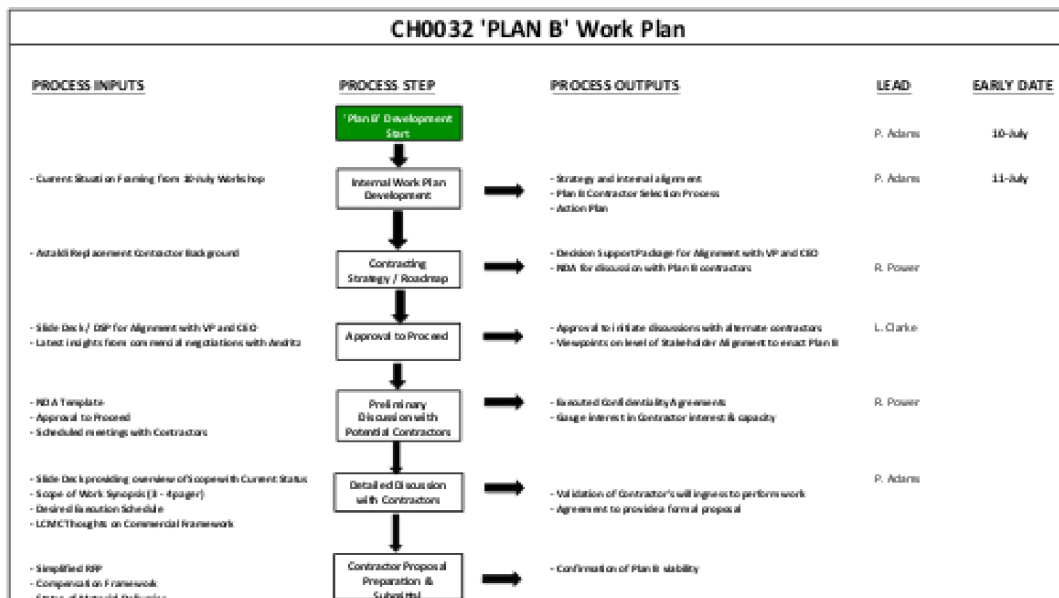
CH0032 'PLAN B' Work Plan

PROCESS INPUTS

PROCESS STEP

PROCESS OUTPUTS

LEAD

EARLY DATE

'Plan B' Development Start

P. Adams

10-July

- Current Situation Framing from 10-July Workshop

Internal Work Plan Development

- Strategy and internal alignment
- Plan B Contractor Selection Process
- Action Plan

P. Adams

11-July

- Astaldi Replacement Contractor Background

Contracting Strategy / Roadmap

- Decision Support Package for Alignment with VP and CEO
- NDA for discussion with Plan B contractors

R. Power

- Slide Deck / DSP for Alignment with VP and CEO
- Latest insights from commercial negotiations with Andritz

Approval to Proceed

- Approval to initiate discussions with alternate contractors
- Viewpoints on level of Stakeholder Alignment to enact Plan B

L. Clarke

- NDA Template
- Approval to Proceed
- Scheduled meetings with Contractors

Preliminary Discussion with Potential Contractors

- Executed Confidentiality Agreements
- Gauge interest in Contractor interest & capacity

R. Power

- Slide Deck providing overview of Scope with Current Status
- Scope of Work Synopsis (3 - 4 pager)
- Desired Execution Schedule
- LCMC Thoughts on Commercial Framework

Detailed Discussion with Contractors

- Validation of Contractor's willingness to perform work
- Agreement to provide a formal proposal

P. Adams

- Simplified RFP
- Compensation Framework
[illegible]

Contractor Proposal Preparation & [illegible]

- Confirmation of Plan B viability